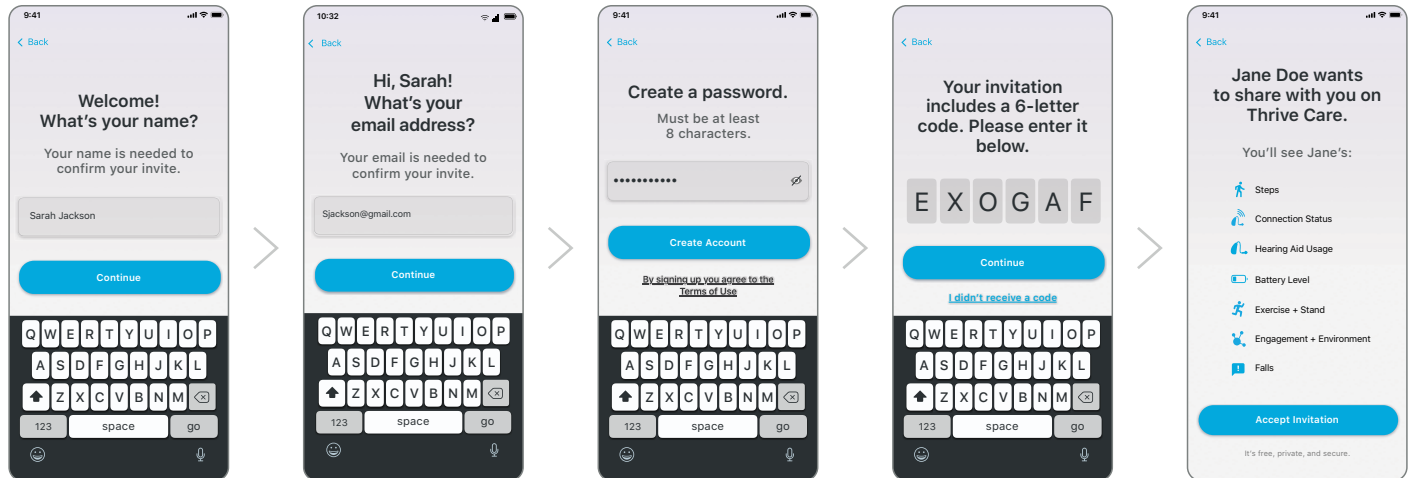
9:41

< Back

Welcome!
What's your name?

Your name is needed to confirm your invite.

Sarah Jackson

Continue

Q W E R T Y U I O P
A S D F G H J K L
Z X C V B N M
123 space go

10:32

< Back

Hi, Sarah!
What's your email address?

Your email is needed to confirm your invite.

Sjackson@gmail.com

Continue

Q W E R T Y U I O P
A S D F G H J K L
Z X C V B N M
123 space go

9:41

< Back

Create a password.

Must be at least 8 characters.

•••••••••••

Create Account

By signing up you agree to the Terms of Use

Q W E R T Y U I O P
A S D F G H J K L
Z X C V B N M
123 space go

< Back

Your invitation includes a 6-letter code. Please enter it below.

E X O G A F

Continue

I didn't receive a code

Q W E R T Y U I O P
A S D F G H J K L
Z X C V B N M
123 space go

9:41

< Back

Jane Doe wants to share with you on Thrive Care.

You'll see Jane's:

Steps
Connection Status
Hearing Aid Usage
Battery Level
Exercise + Stand
Engagement + Environment
Falls

Accept Invitation

It's free, private, and secure.